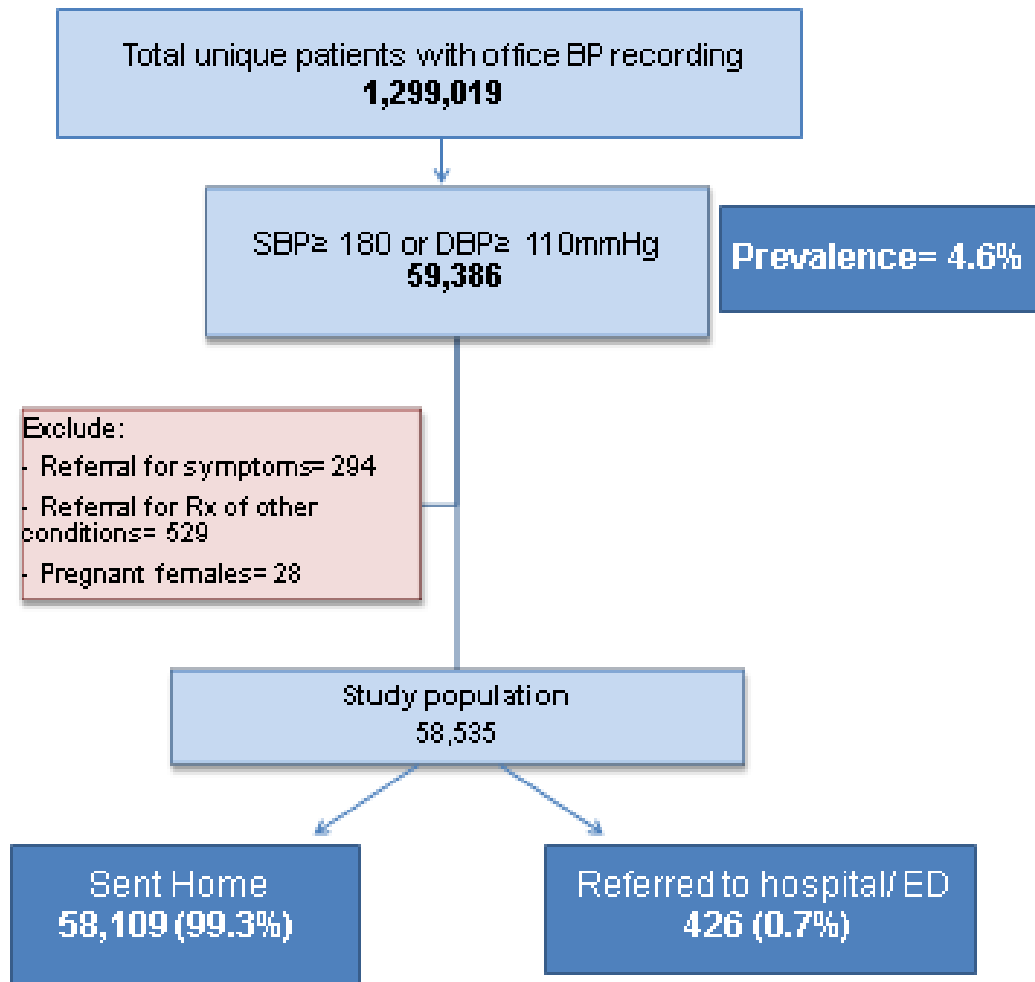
Total unique patients with office BP recording
**1,299,019**

SBP≥ 180 or DBP≥ 110mmHg
**59,386**

**Prevalence= 4.6%**

Exclude:
- Referral for symptoms= 294
- Referral for Rx of other conditions= 529
- Pregnant females= 28

Study population
58,535

Sent Home
**58,109 (99.3%)**

Referred to hospital/ ED
**426 (0.7%)**